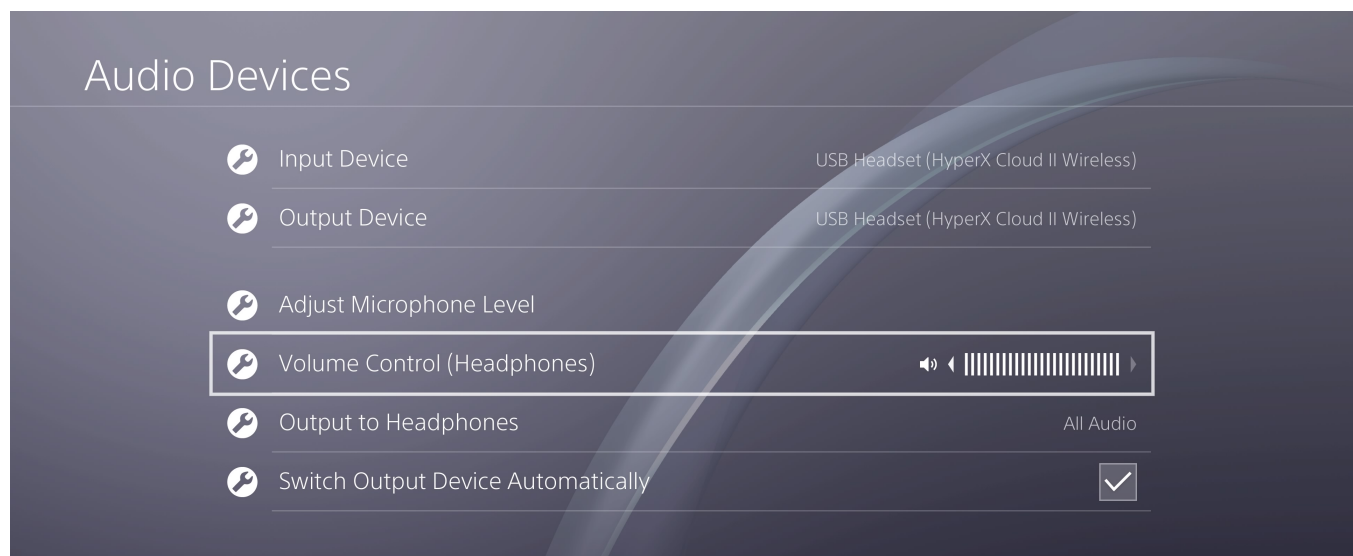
Audio Devices

Input Device USB Headset (HyperX Cloud II Wireless)

Output Device USB Headset (HyperX Cloud II Wireless)

Adjust Microphone Level

Volume Control (Headphones)

Output to Headphones All Audio

Switch Output Device Automatically